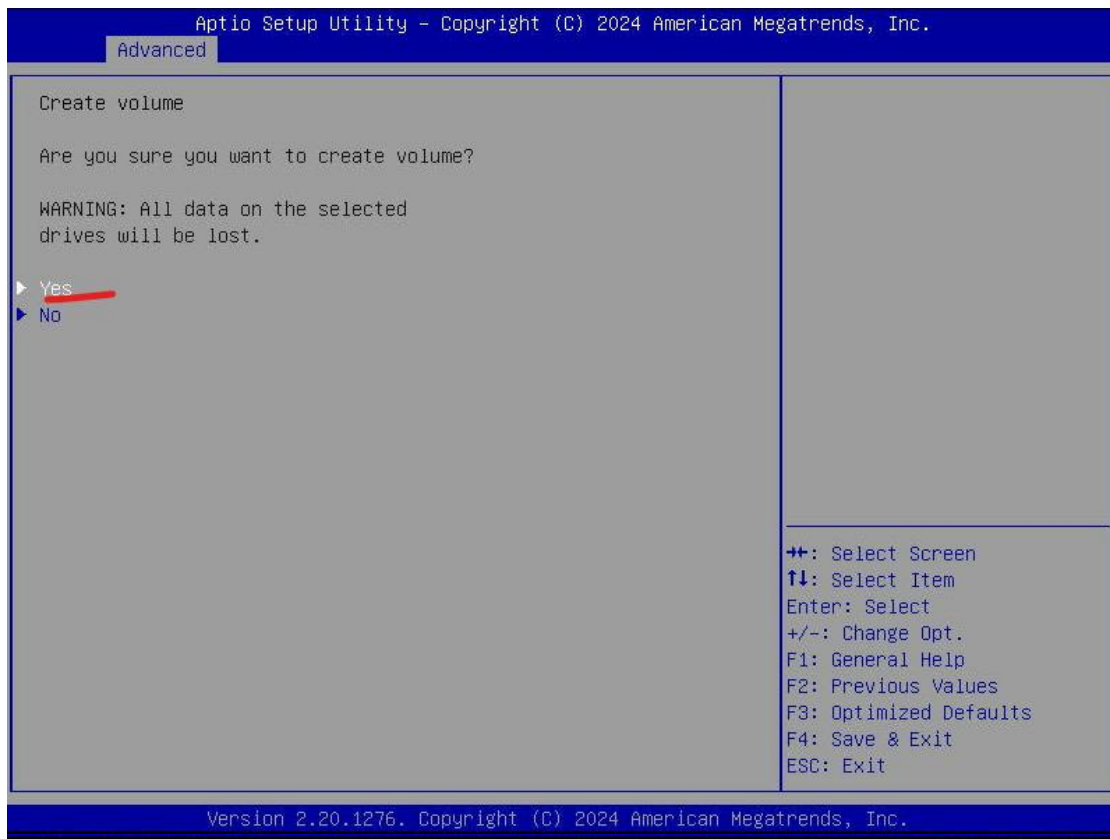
Aptio Setup Utility – Copyright (C) 2024 American Megatrends, Inc.
Advanced

Create volume

Are you sure you want to create volume?

WARNING: All data on the selected drives will be lost.

▶ Yes
▶ No

→←: Select Screen
↑↓: Select Item
Enter: Select
+/-: Change Opt.
F1: General Help
F2: Previous Values
F3: Optimized Defaults
F4: Save & Exit
ESC: Exit

Version 2.20.1276. Copyright (C) 2024 American Megatrends, Inc.